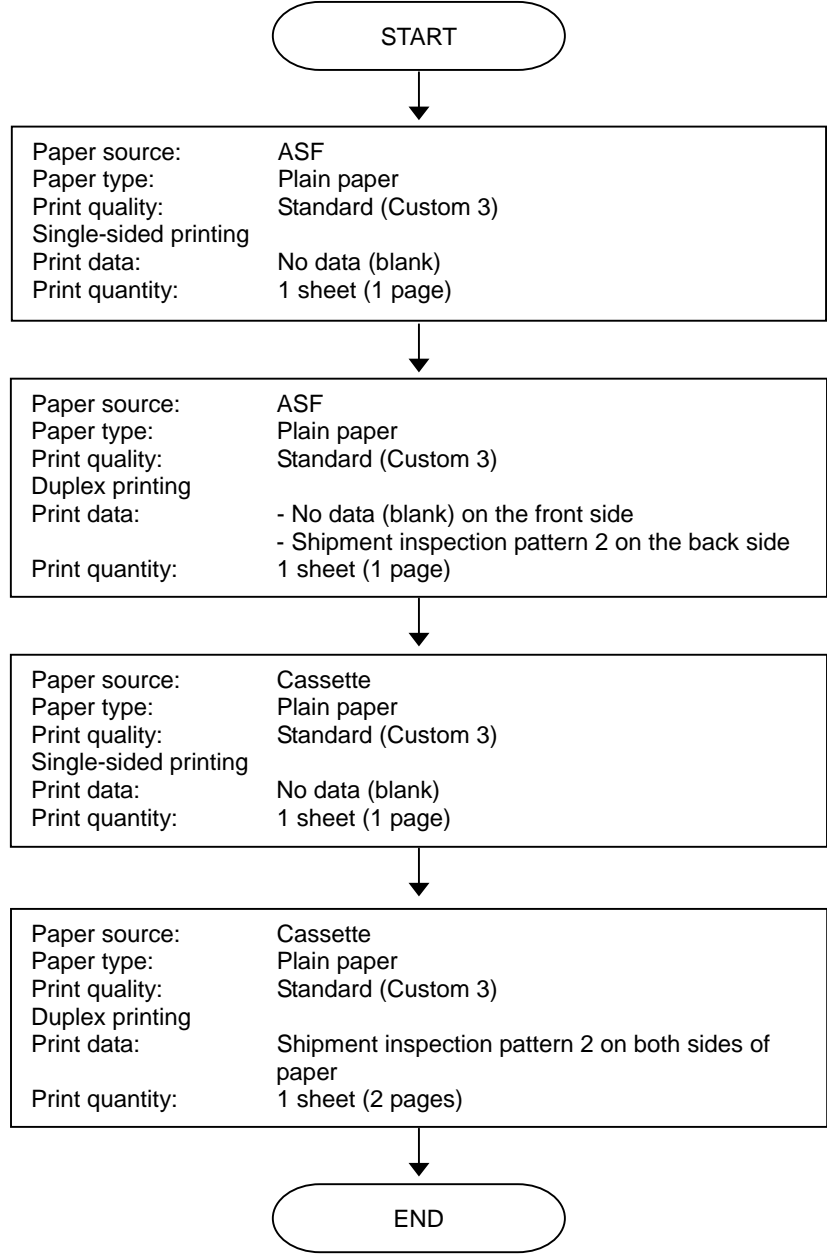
START

Paper source: ASF
Paper type: Plain paper
Print quality: Standard (Custom 3)
Single-sided printing
Print data: No data (blank)
Print quantity: 1 sheet (1 page)

Paper source: ASF
Paper type: Plain paper
Print quality: Standard (Custom 3)
Duplex printing
Print data: - No data (blank) on the front side
- Shipment inspection pattern 2 on the back side
Print quantity: 1 sheet (1 page)

Paper source: Cassette
Paper type: Plain paper
Print quality: Standard (Custom 3)
Single-sided printing
Print data: No data (blank)
Print quantity: 1 sheet (1 page)

Paper source: Cassette
Paper type: Plain paper
Print quality: Standard (Custom 3)
Duplex printing
Print data: Shipment inspection pattern 2 on both sides of paper
Print quantity: 1 sheet (2 pages)

END